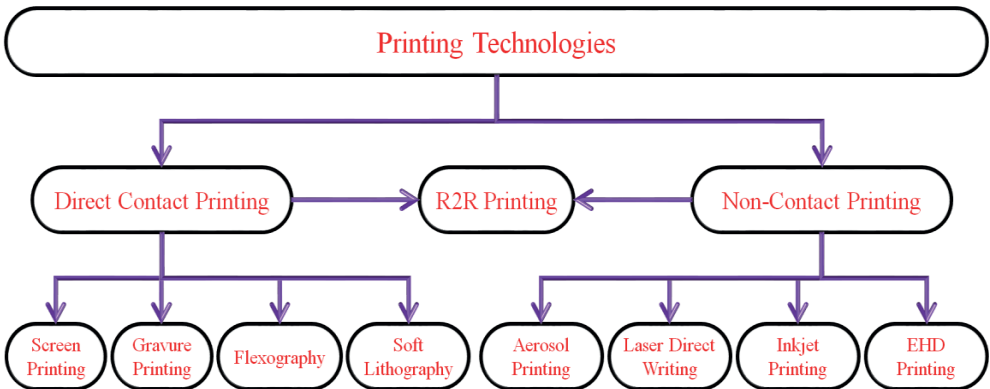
Printing Technologies

Direct Contact Printing

R2R Printing

Non-Contact Printing

Screen Printing

Gravure Printing

Flexography

Soft Lithography

Aerosol Printing

Laser Direct Writing

Inkjet Printing

EHD Printing